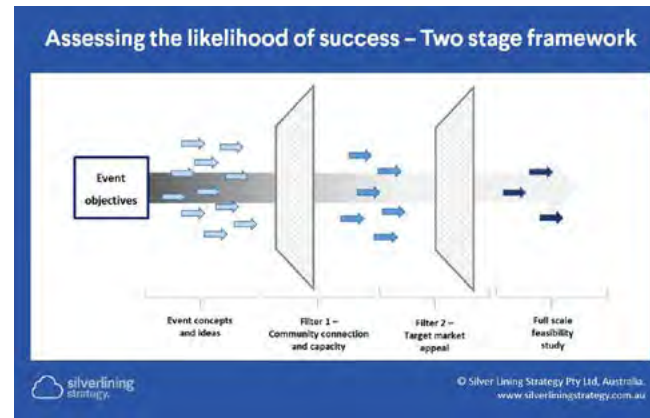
Assessing the likelihood of success – Two stage framework

Event objectives

Event concepts and ideas

Filter 1 – Community connection and capacity

Filter 2 – Target market appeal

Full scale feasibility study

silverlining strategy

© Silver Lining Strategy Pty Ltd, Australia. www.silverliningstrategy.com.au